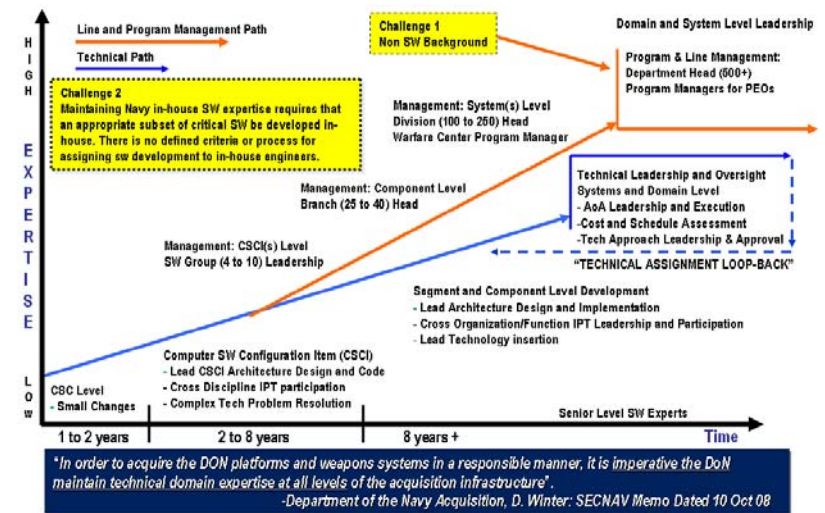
HIGH

EXPERTISE

LOW

Line and Program Management Path

Technical Path

Challenge 2
Maintaining Navy in-house SW expertise requires that an appropriate subset of critical SW be developed in-house. There is no defined criteria or process for assigning sw development to in-house engineers.

Challenge 1
Non SW Background

Domain and System Level Leadership

Program & Line Management:
Department Head (500+)
Program Managers for PEOs

Management: System(s) Level
Division (100 to 250) Head
Warfare Center Program Manager

Management: Component Level
Branch (25 to 40) Head

Technical Leadership and Oversight
Systems and Domain Level
- AoA Leadership and Execution
- Cost and Schedule Assessment
- Tech Approach Leadership & Approval

"TECHNICAL ASSIGNMENT LOOP-BACK"

Management: CSCI(s) Level
SW Group (4 to 10) Leadership

Segment and Component Level Development
- Lead Architecture Design and Implementation
- Cross Organization/Function IPT Leadership and Participation
- Lead Technology insertion

Computer SW Configuration Item (CSCI)
- Lead CSCI Architecture Design and Code
- Cross Discipline IPT participation
- Complex Tech Problem Resolution

CSC Level
- Small Changes

Senior Level SW Experts

1 to 2 years | 2 to 8 years | 8 years +

Time

"In order to acquire the DON platforms and weapons systems in a responsible manner, it is imperative the DoN maintain technical domain expertise at all levels of the acquisition infrastructure".
-Department of the Navy Acquisition, D. Winter: SECNAV Memo Dated 10 Oct 08